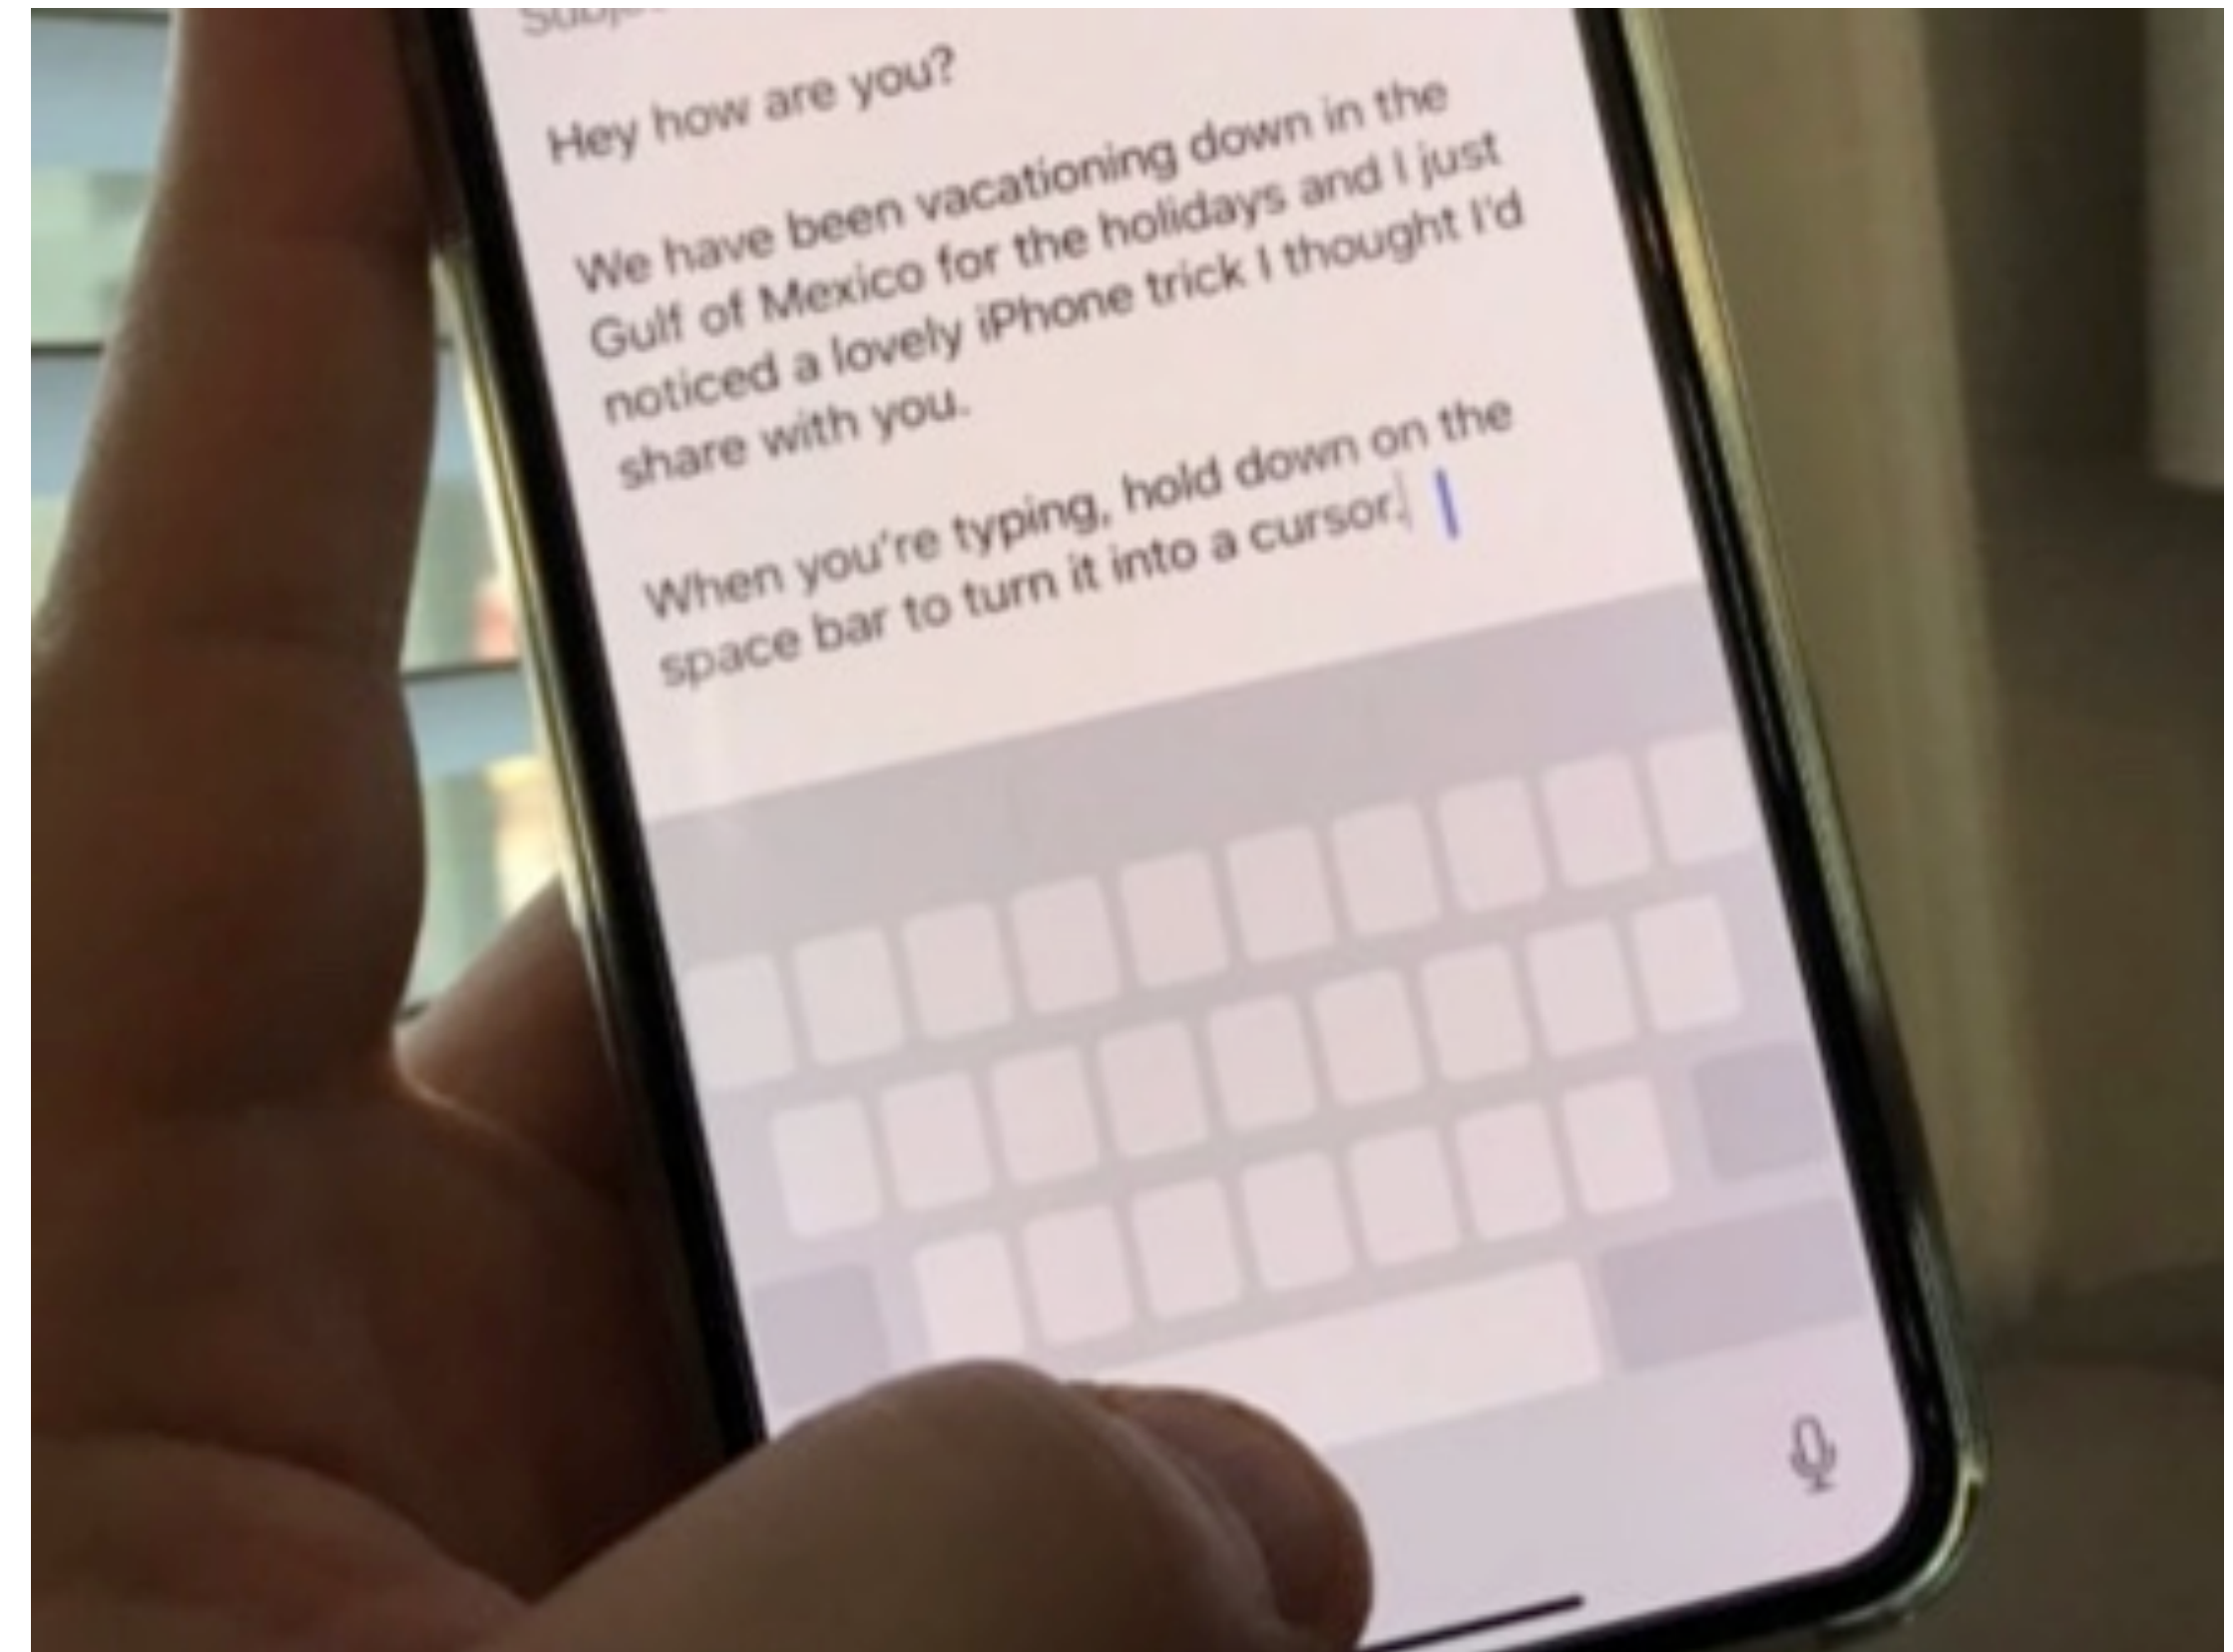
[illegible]

Hey how are you?

We have been vacationing down in the Gulf of Mexico for the holidays and I just noticed a lovely iPhone trick I thought I'd share with you.

When you're typing, hold down on the space bar to turn it into a cursor.